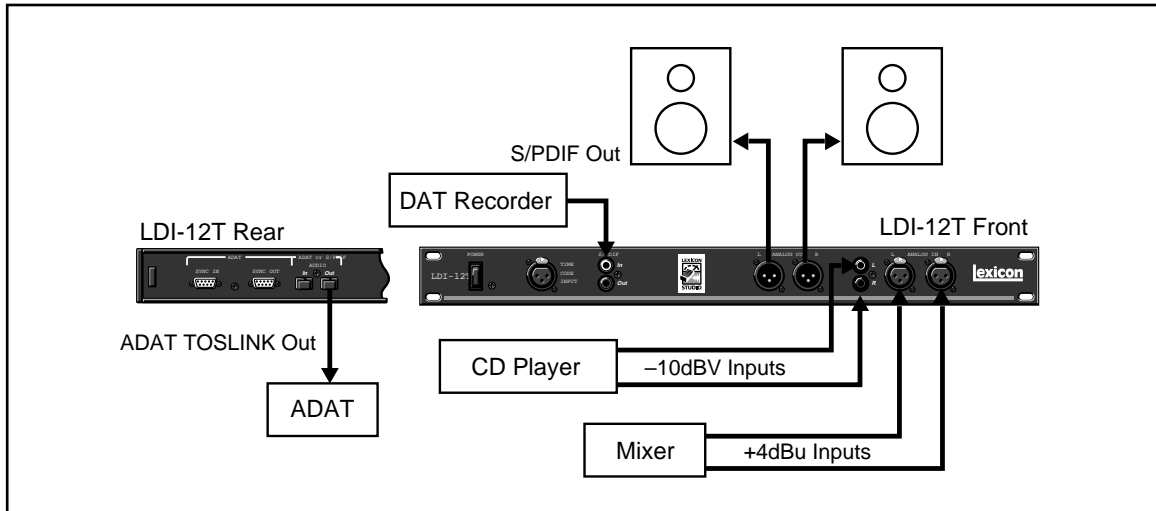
S/PDIF Out

DAT Recorder

LDI-12T Rear

LDI-12T Front

ADAT

SYNC IN

SYNC OUT

ADAT or S/PDIF

AUDIO

In

Out

POWER

LDI-12T

TIME CODE INPUT

S/PDIF

In

Out

LEXICON STUDIO

L ANALOG OUT R

L

R

L ANALOG IN R

lexicon

ADAT TOSLINK Out

ADAT

CD Player

–10dBV Inputs

Mixer

+4dBu Inputs